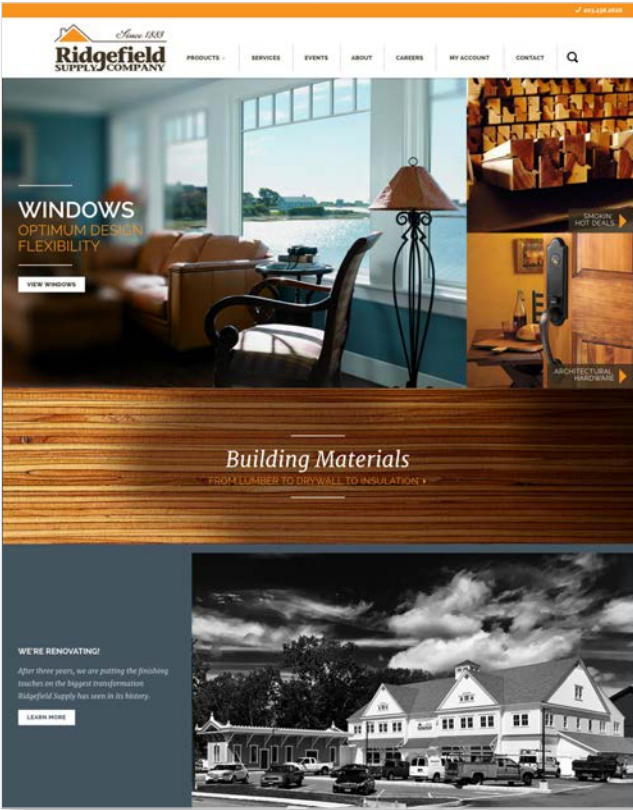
✓ 203.438.2626

Since 1888
Ridgefield
SUPPLY COMPANY

PRODUCTS
SERVICES
EVENTS
ABOUT
CAREERS
MY ACCOUNT
CONTACT

WINDOWS
OPTIMUM DESIGN
FLEXIBILITY

VIEW WINDOWS

SMOKIN' HOT DEALS

ARCHITECTURAL HARDWARE

Building Materials
FROM LUMBER TO DRYWALL TO INSULATION

WE'RE RENOVATING!

After three years, we are putting the finishing touches on the biggest transformation Ridgefield Supply has seen in its history.

LEARN MORE